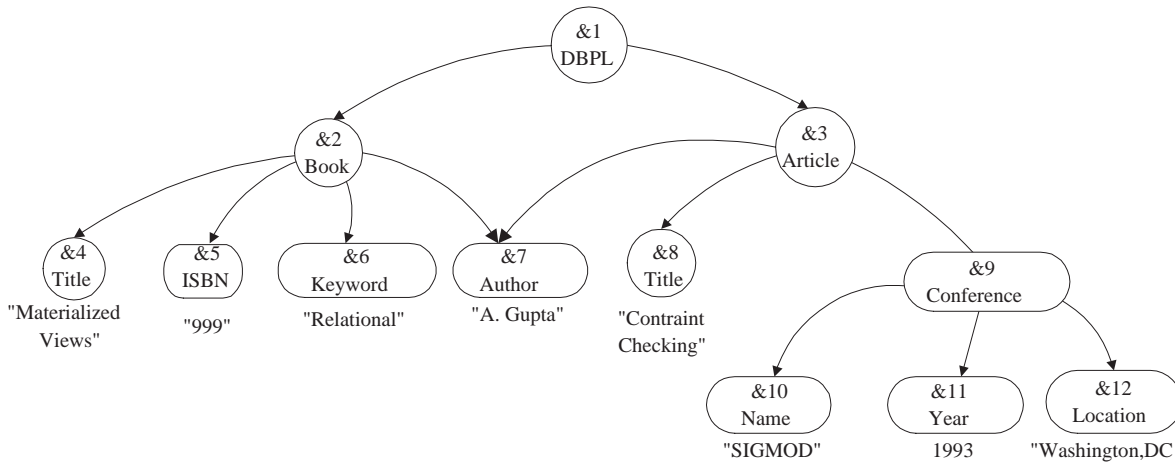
&1
DBPL

&2
Book

&3
Article

&4
Title
"Materialized Views"

&5
ISBN
"999"

&6
Keyword
"Relational"

&7
Author
"A. Gupta"

&8
Title
"Contraint Checking"

&9
Conference

&10
Name
"SIGMOD"

&11
Year
1993

&12
Location
"Washington,DC